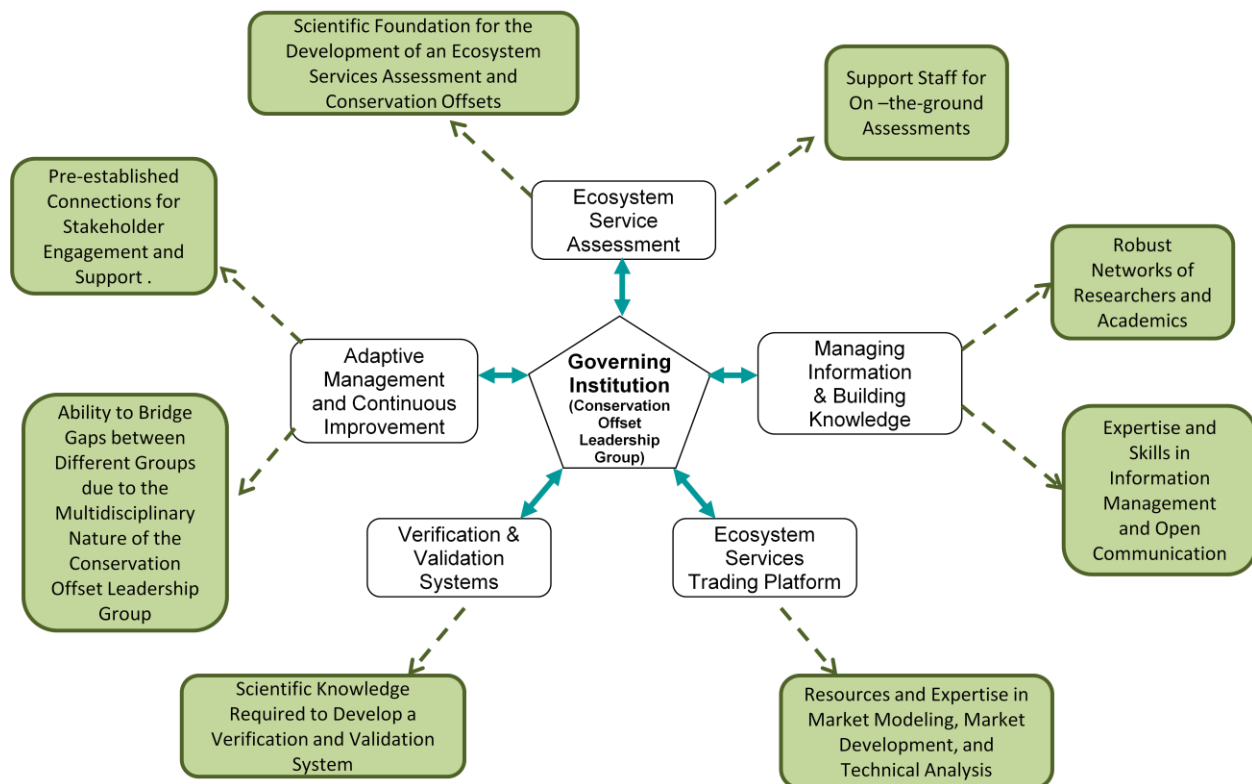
Scientific Foundation for the Development of an Ecosystem Services Assessment and Conservation Offsets

Support Staff for On –the-ground Assessments

Pre-established Connections for Stakeholder Engagement and Support .

Ecosystem Service Assessment

Robust Networks of Researchers and Academics

Adaptive Management and Continuous Improvement

Governing Institution (Conservation Offset Leadership Group)

Managing Information & Building Knowledge

Ability to Bridge Gaps between Different Groups due to the Multidisciplinary Nature of the Conservation Offset Leadership Group

Expertise and Skills in Information Management and Open Communication

Verification & Validation Systems

Ecosystem Services Trading Platform

Scientific Knowledge Required to Develop a Verification and Validation System

Resources and Expertise in Market Modeling, Market Development, and Technical Analysis